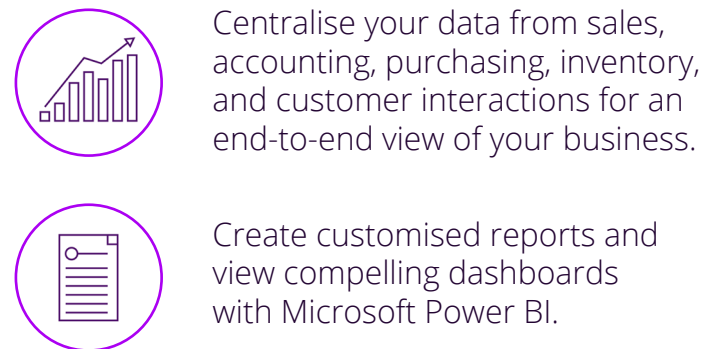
Centralise your data from sales, accounting, purchasing, inventory, and customer interactions for an end-to-end view of your business.

Create customised reports and view compelling dashboards with Microsoft Power BI.